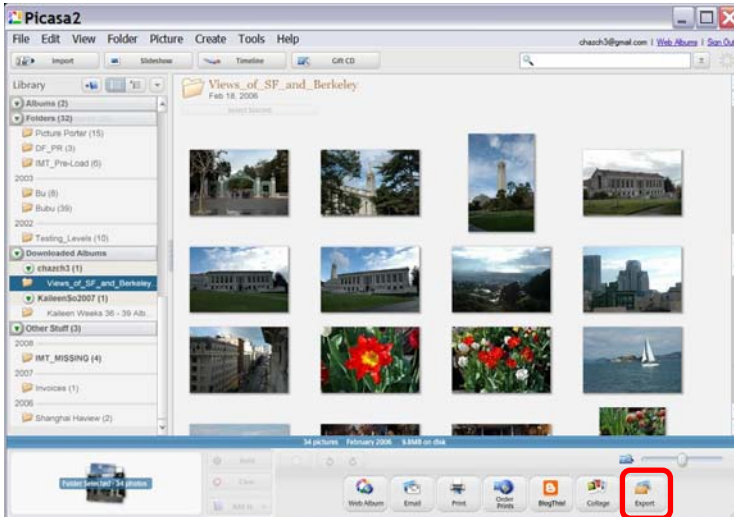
Picasa2

File Edit View Folder Picture Create Tools Help

chasch3@gmail.com | Web Albums | Sign Out

Import Slideshow Timeline Gift CD

Library

Albums (2)

Folders (32)

Picture Porter (15)

DF_PR (3)

IMT_Pre-Load (6)

2003

Bu (6)

Bubu (39)

2002

Testing_Levels (10)

Downloaded Albums

chazch3 (1)

Views_of_SF_and_Berkeley

KaileenSo2007 (1)

Kaileen Weeks 36 - 39 Alb...

Other Stuff (3)

2008

IMT_MISSING (4)

2007

Invoices (1)

2006

Shanghai Haview (2)

Views_of_SF_and_Berkeley

Feb 18, 2006

34 pictures February 2006 5.8MB on disk

Folder Selected - 34 photos

Hold

Clear

Add to

Web Album Email Print Order Prints BlogThis! Collage Export